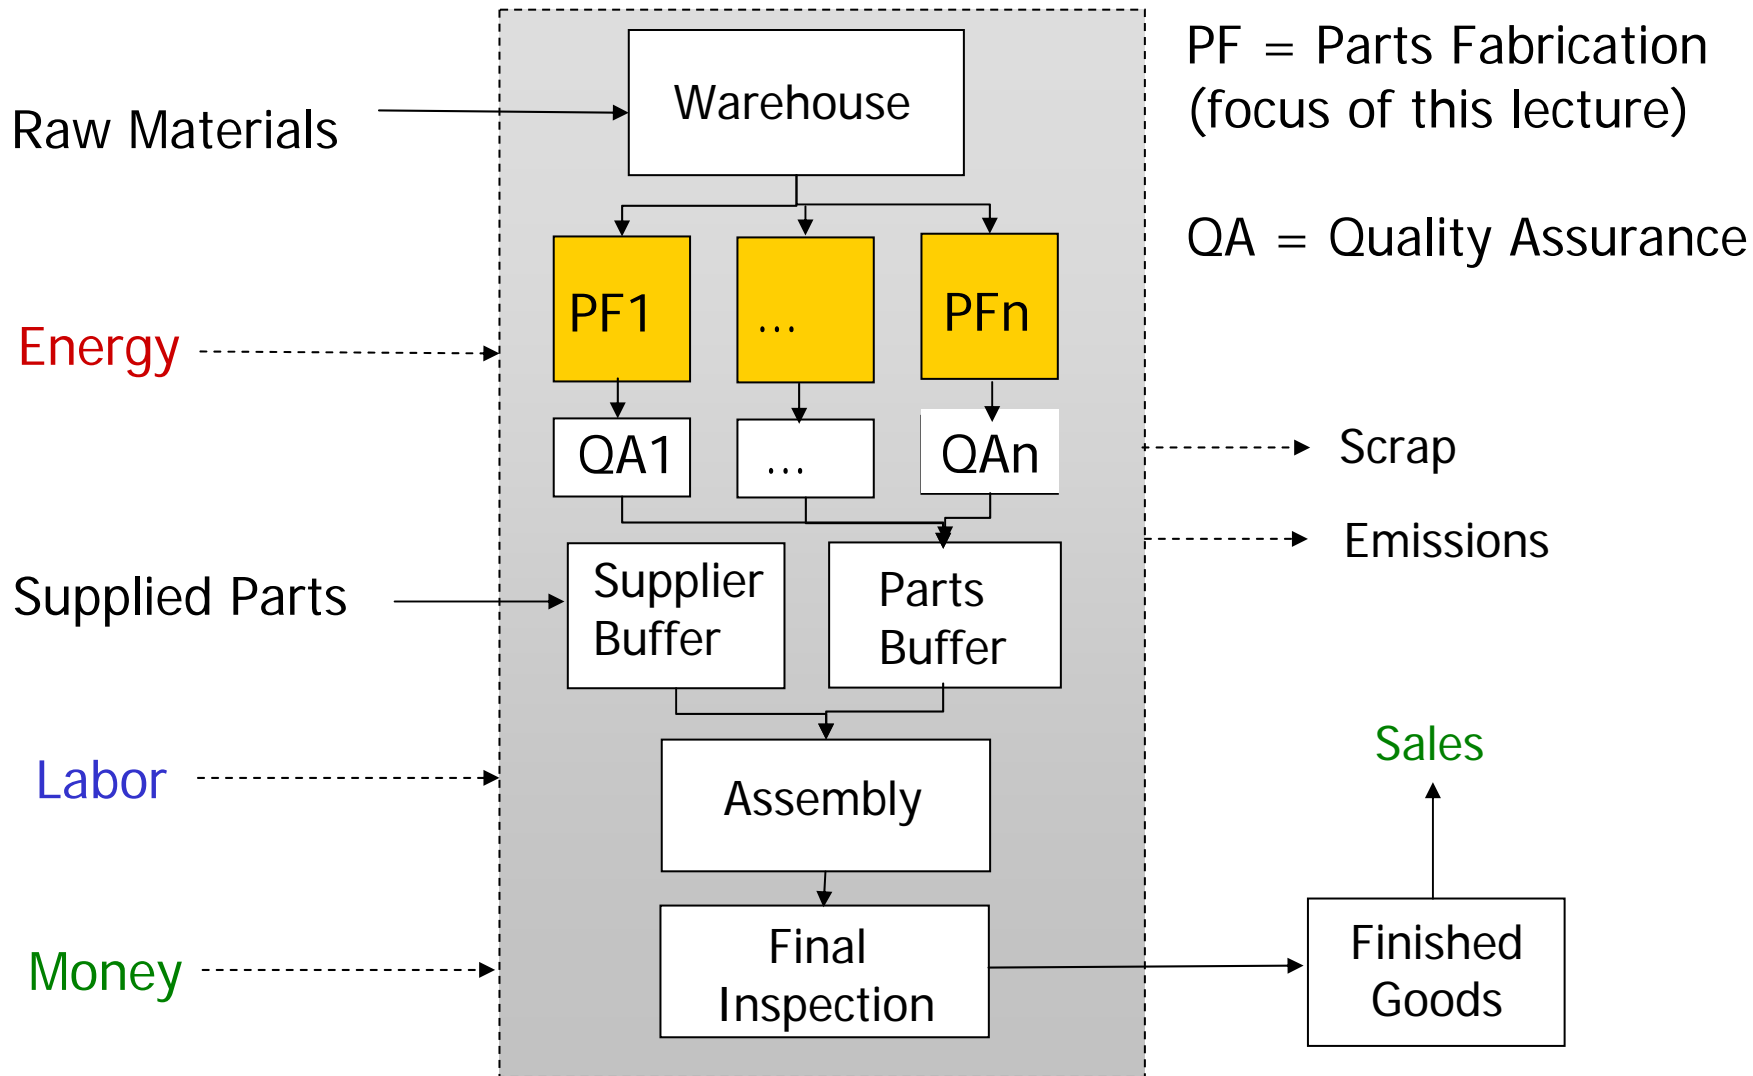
PF = Parts Fabrication (focus of this lecture)

QA = Quality Assurance

Raw Materials

Warehouse

Energy

PF1

...

PFn

QA1

...

QAn

Scrap

Emissions

Supplied Parts

Supplier Buffer

Parts Buffer

Labor

Assembly

Sales

Money

Final Inspection

Finished Goods